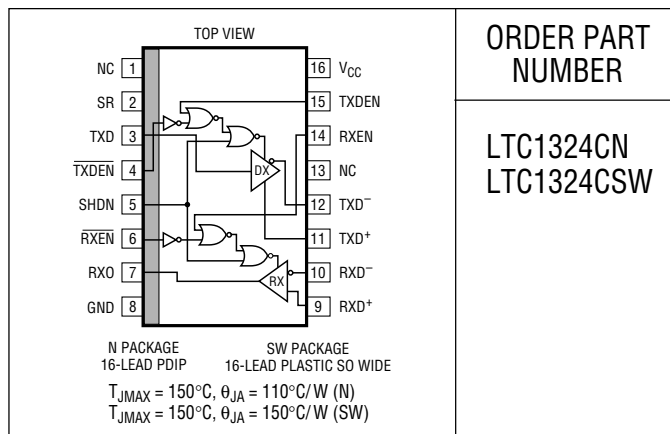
TOP VIEW

NC 1
SR 2
TXD 3
$\overline{TXDEN}$ 4
SHDN 5
$\overline{RXEN}$ 6
RXO 7
GND 8

16 $V_{CC}$
15 TXDEN
14 RXEN
13 NC
12 $TXD^-$
11 $TXD^+$
10 $RXD^-$
9 $RXD^+$

DX
RX

N PACKAGE
16-LEAD PDIP

SW PACKAGE
16-LEAD PLASTIC SO WIDE

$T_{JMAX} = 150°C$, $\theta_{JA} = 110°C/W$ (N)
$T_{JMAX} = 150°C$, $\theta_{JA} = 150°C/W$ (SW)

ORDER PART NUMBER

LTC1324CN
LTC1324CSW